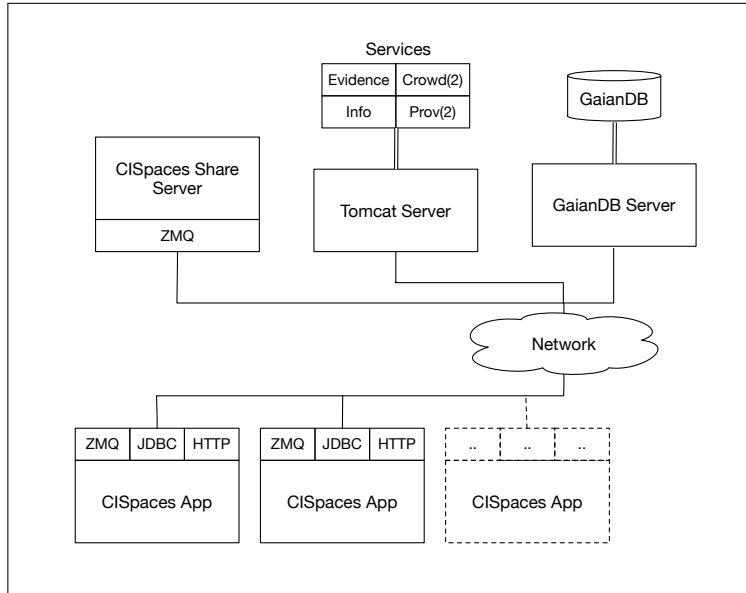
Services

| Evidence | Crowd(2) |
|---|---|
| Info | Prov(2) |

GaianDB

CISpaces Share Server

ZMQ

Tomcat Server

GaianDB Server

Network

| ZMQ | JDBC | HTTP |
|---|---|---|

CISpaces App

| ZMQ | JDBC | HTTP |
|---|---|---|

CISpaces App

| .. | .. | .. |
|---|---|---|

CISpaces App